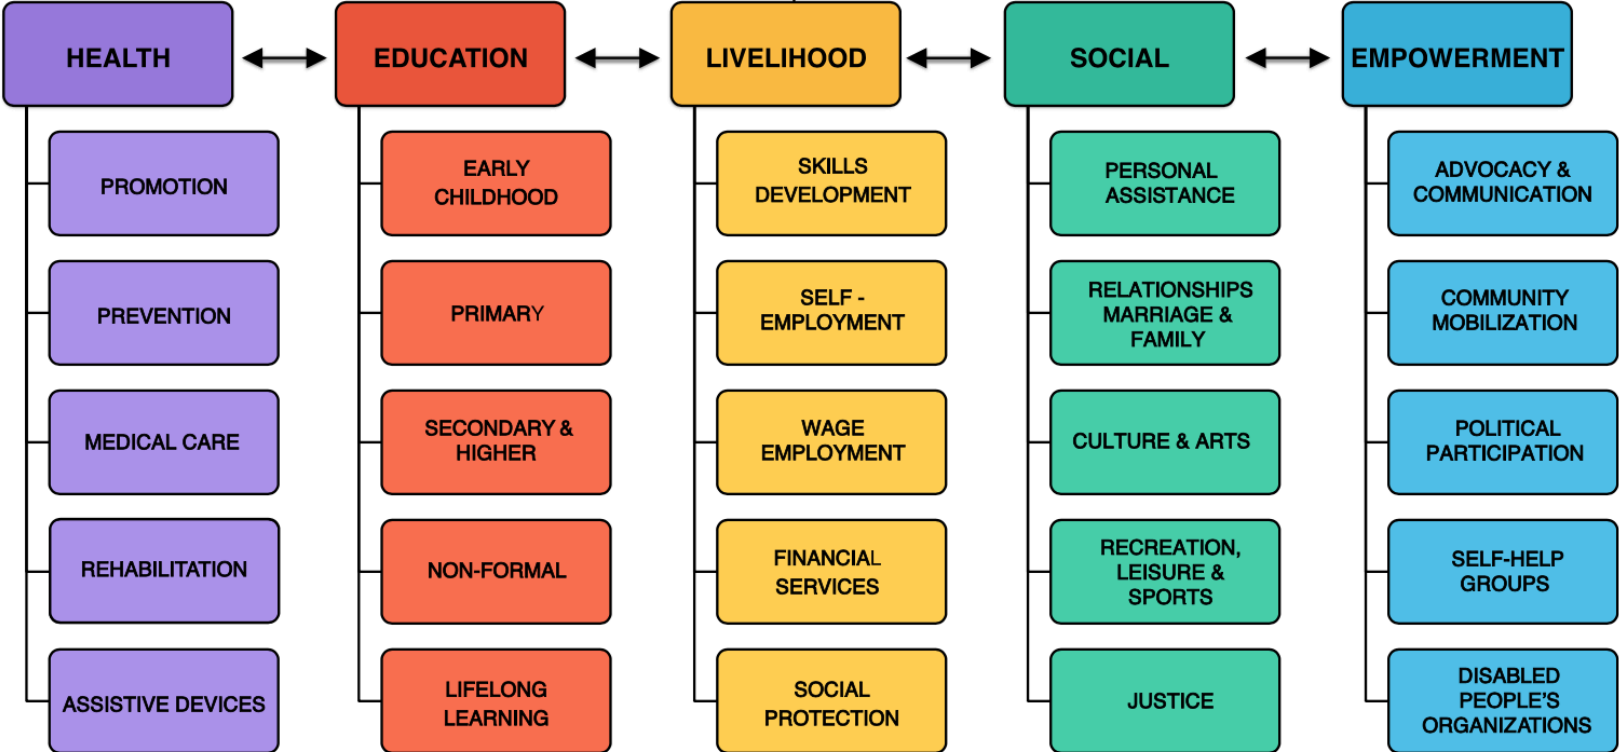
HEALTH

PROMOTION

PREVENTION

MEDICAL CARE

REHABILITATION

ASSISTIVE DEVICES

EDUCATION

EARLY CHILDHOOD

PRIMARY

SECONDARY & HIGHER

NON-FORMAL

LIFELONG LEARNING

LIVELIHOOD

SKILLS DEVELOPMENT

SELF - EMPLOYMENT

WAGE EMPLOYMENT

FINANCIAL SERVICES

SOCIAL PROTECTION

SOCIAL

PERSONAL ASSISTANCE

RELATIONSHIPS MARRIAGE & FAMILY

CULTURE & ARTS

RECREATION, LEISURE & SPORTS

JUSTICE

EMPOWERMENT

ADVOCACY & COMMUNICATION

COMMUNITY MOBILIZATION

POLITICAL PARTICIPATION

SELF-HELP GROUPS

DISABLED PEOPLE'S ORGANIZATIONS